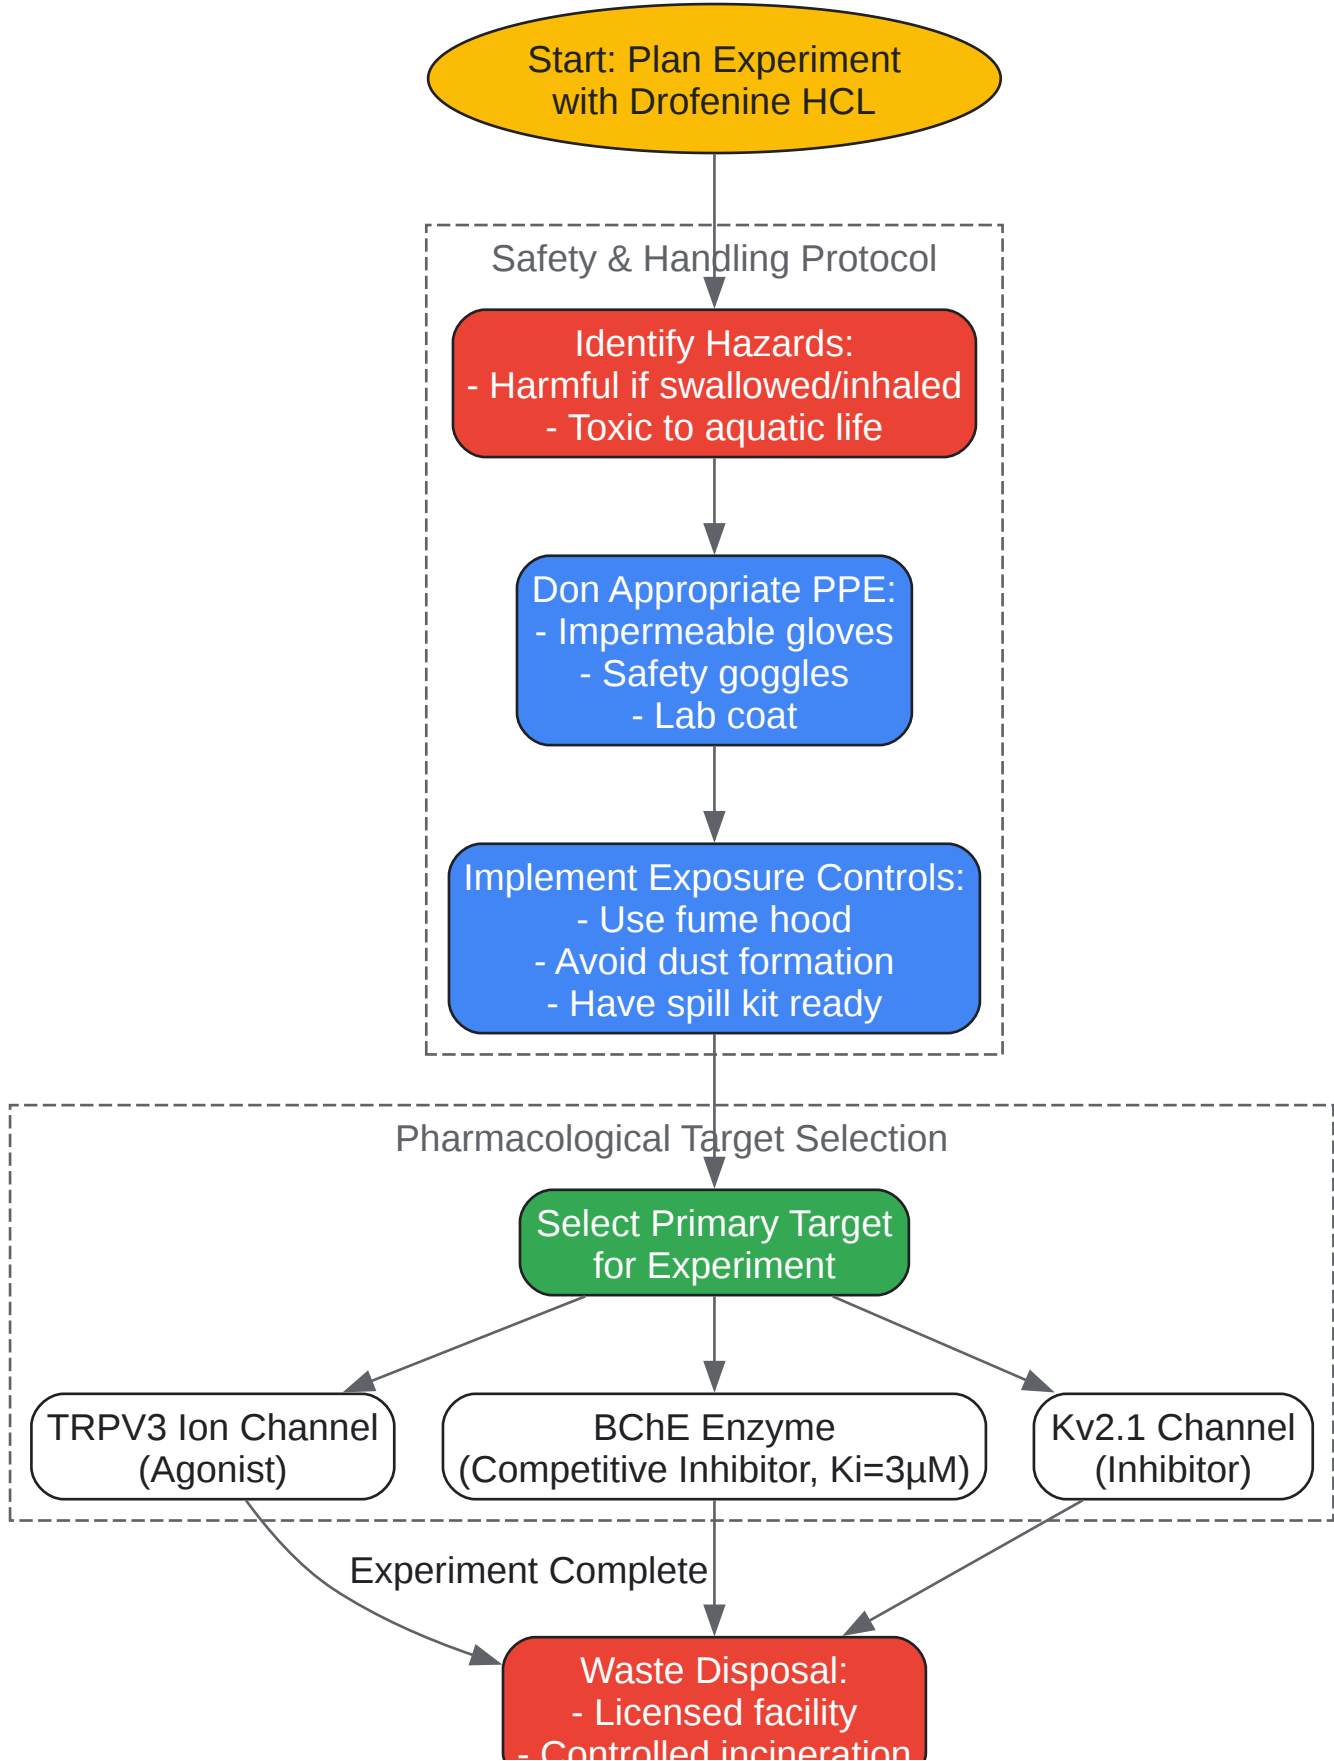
Start: Plan Experiment with Drofenine HCL

Safety & Handling Protocol

Identify Hazards:
- Harmful if swallowed/inhaled
- Toxic to aquatic life

Don Appropriate PPE:
- Impermeable gloves
- Safety goggles
- Lab coat

Implement Exposure Controls:
- Use fume hood
- Avoid dust formation
- Have spill kit ready

Pharmacological Target Selection

Select Primary Target for Experiment

TRPV3 Ion Channel (Agonist)

BChE Enzyme (Competitive Inhibitor, Ki=3μM)

Kv2.1 Channel (Inhibitor)

Experiment Complete

Waste Disposal:
- Licensed facility
- Controlled incineration